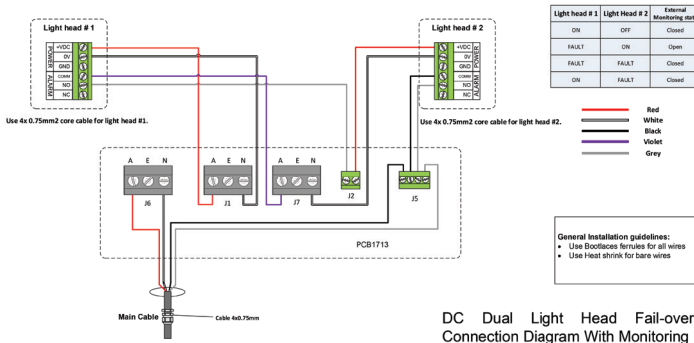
Light head # 1

POWER
ALARM
+VDC
0V
GND
COMM
NO
NC

Use 4x 0.75mm2 core cable for light head #1.

Light head # 2

+VDC
0V
GND
COMM
NO
NC
POWER
ALARM

Use 4x 0.75mm2 core cable for light head #2.

| Light head # 1 | Light Head # 2 | External Monitoring stat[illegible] |
|---|---|---|
| ON | OFF | Closed |
| FAULT | ON | Open |
| FAULT | FAULT | Closed |
| ON | FAULT | Closed |

Red
White
Black
Violet
Grey

A E N
J6

A E N
J1

A E N
J7

J2

J5

PCB1713

General Installation guidelines:
• Use Bootlaces ferrules for all wires
• Use Heat shrink for bare wires

Main Cable

Cable 4x0.75mm

DC Dual Light Head Fail-over
Connection Diagram With Monitoring